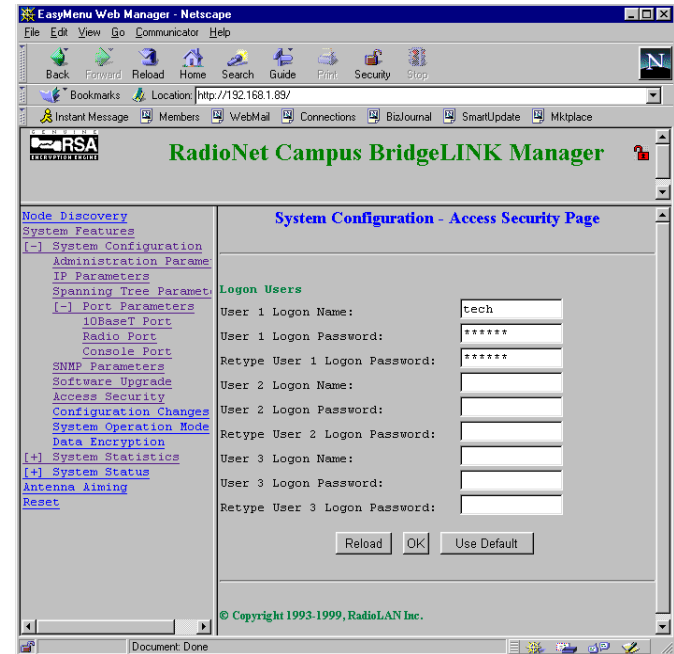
EasyMenu Web Manager - Netscape

File Edit View Go Communicator Help

Back Forward Reload Home Search Guide Print Security Stop

Bookmarks Location: http://192.168.1.89/

Instant Message Members WebMail Connections BizJournal SmartUpdate Mktplace

RSA ENCRYPTION ENGINE

RadioNet Campus BridgeLINK Manager

Node Discovery
System Features
[-] System Configuration
Administration Paramet
IP Parameters
Spanning Tree Paramet
[-] Port Parameters
10BaseT Port
Radio Port
Console Port
SNMP Parameters
Software Upgrade
Access Security
Configuration Changes
System Operation Mode
Data Encryption
[+] System Statistics
[+] System Status
Antenna Aiming
Reset

System Configuration - Access Security Page

Logon Users

| | |
|---|---|
| User 1 Logon Name: | tech |
| User 1 Logon Password: | ****** |
| Retype User 1 Logon Password: | ****** |
| User 2 Logon Name: | |
| User 2 Logon Password: | |
| Retype User 2 Logon Password: | |
| User 3 Logon Name: | |
| User 3 Logon Password: | |
| Retype User 3 Logon Password: | |

Reload OK Use Default

© Copyright 1993-1999, RadioLAN Inc.

Document: Done